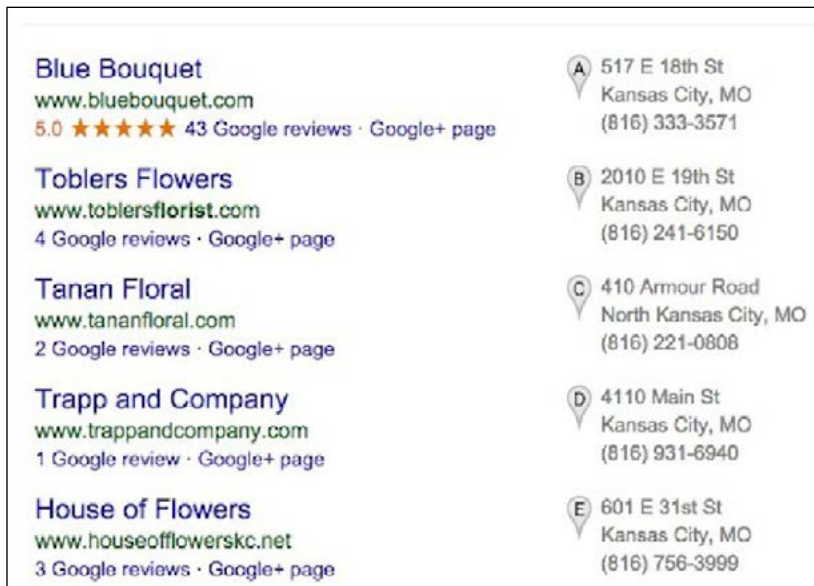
Blue Bouquet
www.bluebouquet.com
5.0 ★★★★★ 43 Google reviews · Google+ page

A 517 E 18th St
Kansas City, MO
(816) 333-3571

Toblers Flowers
www.toblersflorist.com
4 Google reviews · Google+ page

B 2010 E 19th St
Kansas City, MO
(816) 241-6150

Tanan Floral
www.tananfloral.com
2 Google reviews · Google+ page

C 410 Armour Road
North Kansas City, MO
(816) 221-0808

Trapp and Company
www.trappandcompany.com
1 Google review · Google+ page

D 4110 Main St
Kansas City, MO
(816) 931-6940

House of Flowers
www.houseofflowerskc.net
3 Google reviews · Google+ page

E 601 E 31st St
Kansas City, MO
(816) 756-3999